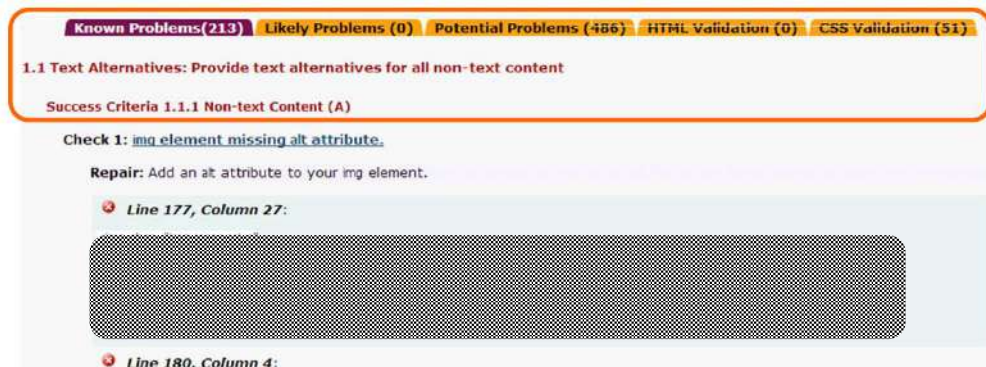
Known Problems(213) Likely Problems (0) Potential Problems (486) HTML Validation (0) CSS Validation (51)

1.1 Text Alternatives: Provide text alternatives for all non-text content

Success Criteria 1.1.1 Non-text Content (A)

Check 1: img element missing alt attribute.

Repair: Add an alt attribute to your img element.

Line 177, Column 27:

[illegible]

Line 180, Column 4: